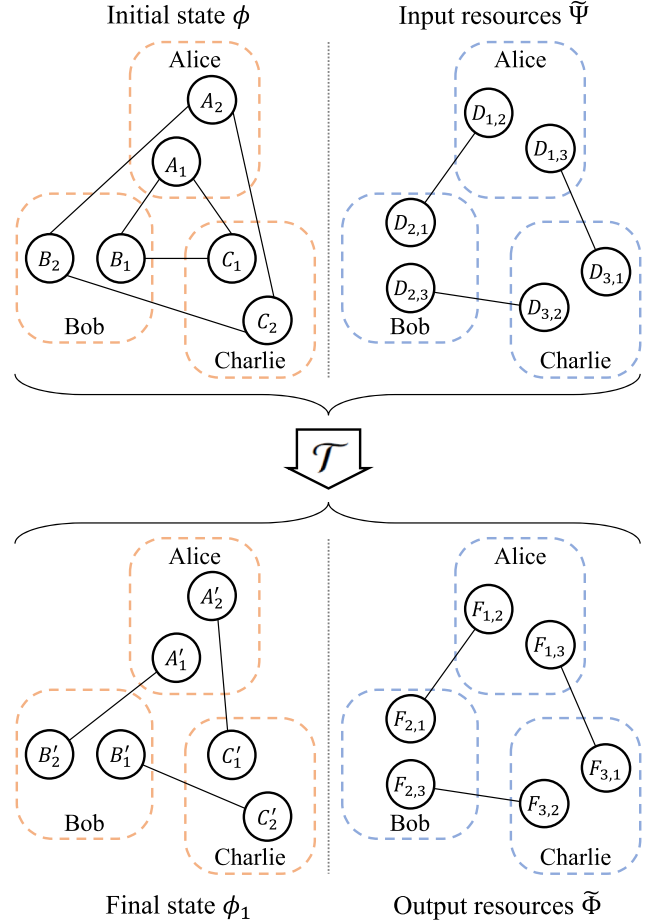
Initial state $\phi$

Alice
$A_2$
$A_1$
$B_2$
$B_1$
$C_1$
$C_2$
Bob
Charlie

Input resources $\widetilde{\Psi}$

Alice
$D_{1,2}$
$D_{1,3}$
$D_{2,1}$
$D_{2,3}$
$D_{3,1}$
$D_{3,2}$
Bob
Charlie

$\mathcal{T}$

Alice
$A_2'$
$A_1'$
$B_2'$
$B_1'$
$C_1'$
$C_2'$
Bob
Charlie

Final state $\phi_1$

Alice
$F_{1,2}$
$F_{1,3}$
$F_{2,1}$
$F_{2,3}$
$F_{3,1}$
$F_{3,2}$
Bob
Charlie

Output resources $\widetilde{\Phi}$